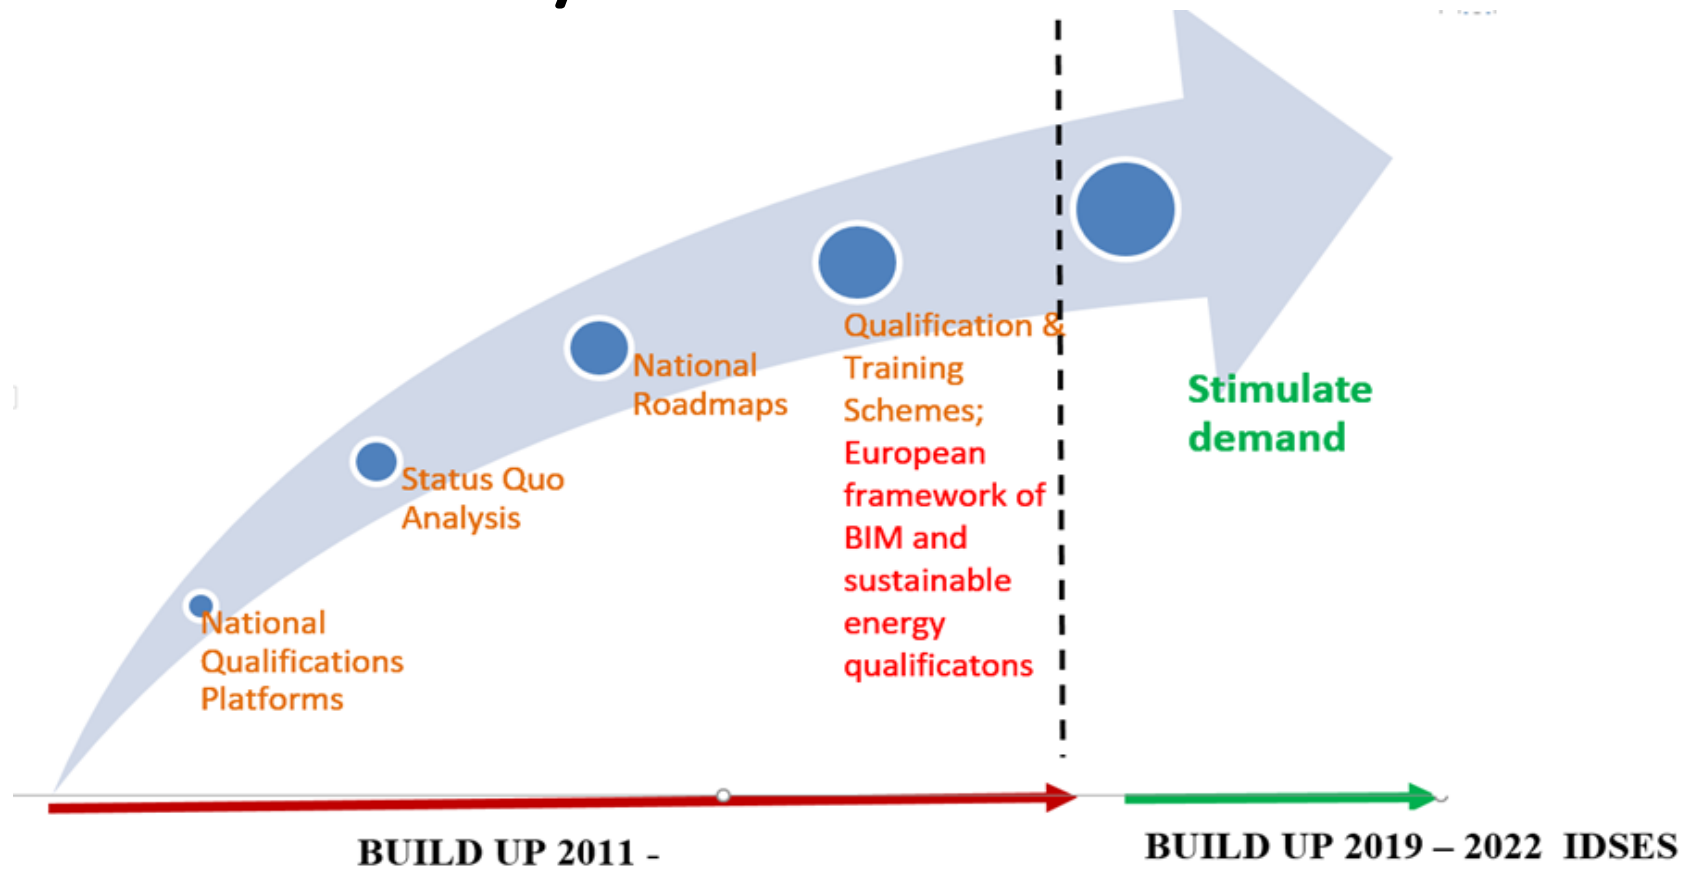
National Qualifications Platforms

Status Quo Analysis

National Roadmaps

Qualification & Training Schemes; European framework of BIM and sustainable energy qualificatons

Stimulate demand

BUILD UP 2011 -

BUILD UP 2019 – 2022 IDSES